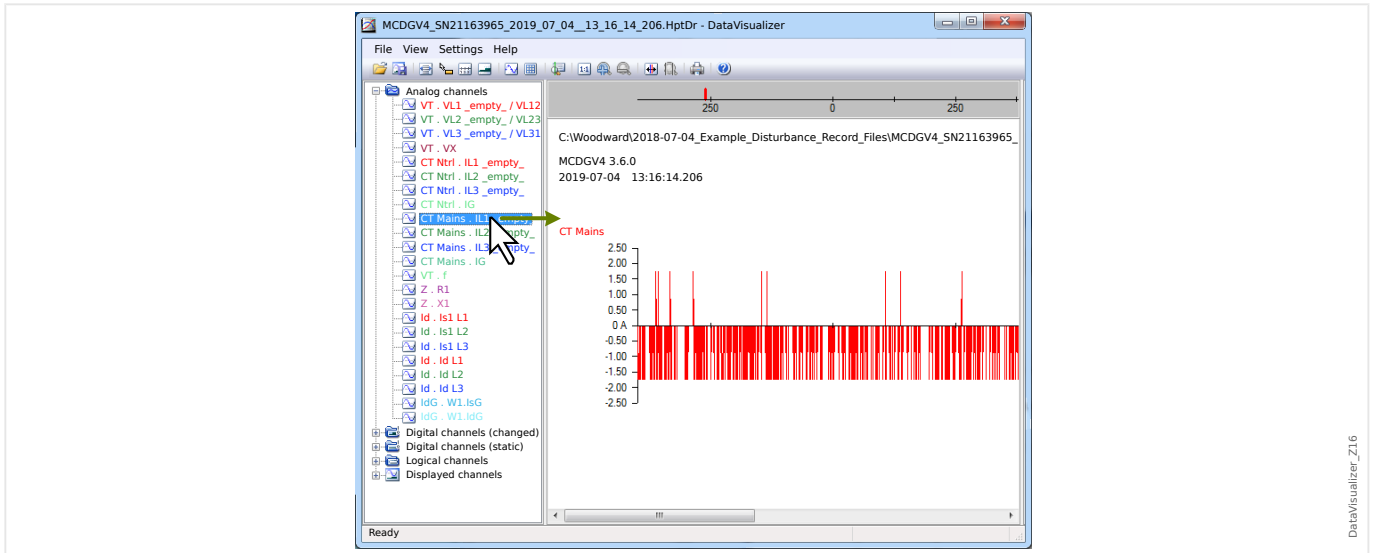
MCDGV4_SN21163965_2019_07_04__13_16_14_206.HptDr - DataVisualizer

File View Settings Help

Analog channels
VT . VL1 _empty_ / VL12
VT . VL2 _empty_ / VL23
VT . VL3 _empty_ / VL31
VT . VX
CT Ntrl . IL1 _empty_
CT Ntrl . IL2 _empty_
CT Ntrl . IL3 _empty_
CT Ntrl . IG
CT Mains . IL1 _empty_
CT Mains . IL2 _empty_
CT Mains . IL3 _empty_
CT Mains . IG
VT . f
Z . R1
Z . X1
Id . Is1 L1
Id . Is1 L2
Id . Is1 L3
Id . Id L1
Id . Id L2
Id . Id L3
IdG . W1.IsG
IdG . W1.IdG
Digital channels (changed)
Digital channels (static)
Logical channels
Displayed channels

250 0 250

C:\Woodward\2018-07-04_Example_Disturbance_Record_Files\MCDGV4_SN21163965_

MCDGV4 3.6.0
2019-07-04 13:16:14.206

CT Mains

2.50
2.00
1.50
1.00
0.50
0 A
-0.50
-1.00
-1.50
-2.00
-2.50

Ready

DataVisualizer_Z16